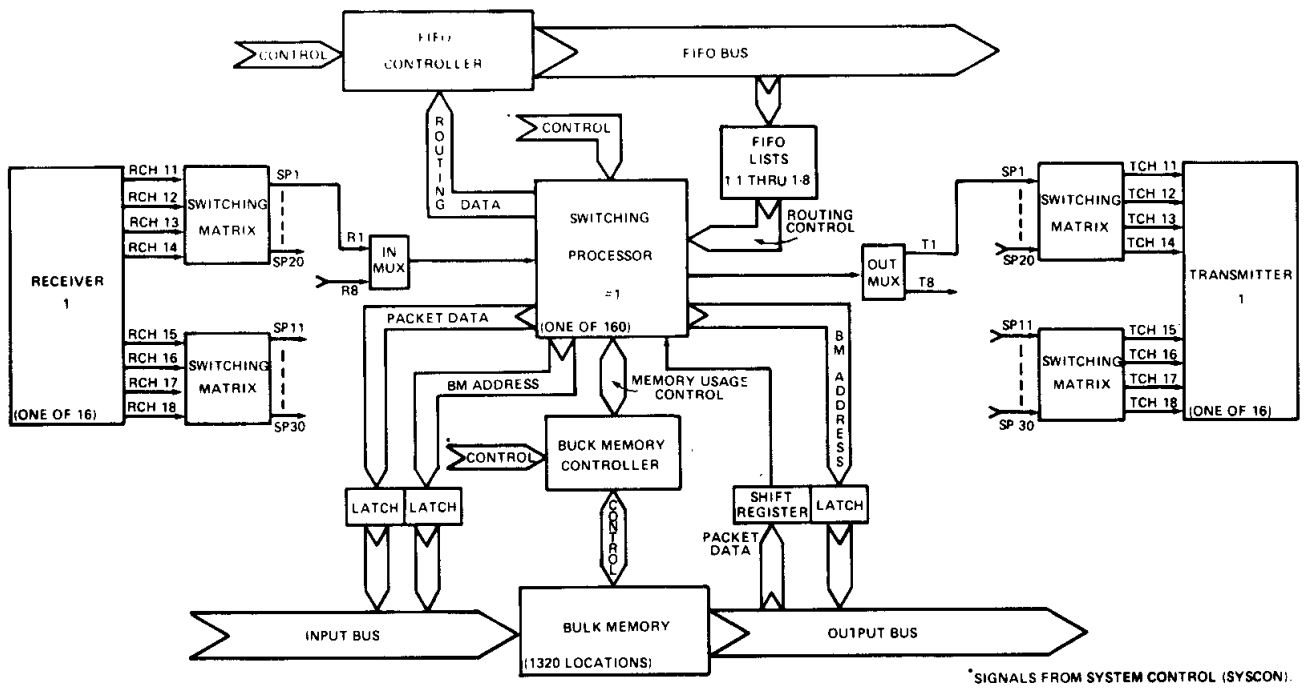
CONTROL

FIFO CONTROLLER

FIFO BUS

ROUTING DATA

CONTROL

FIFO LISTS 1 1 THRU 1-8

RCH 11
RCH 12
RCH 13
RCH 14

SWITCHING MATRIX

SP1
SP20

R1

IN MUX

R8

SWITCHING PROCESSOR

#1

(ONE OF 160)

ROUTING CONTROL

OUT MUX

T1
T8

SP1
SP20

SWITCHING MATRIX

TCH 11
TCH 12
TCH 13
TCH 14

RECEIVER 1

(ONE OF 16)

RCH 15
RCH 16
RCH 17
RCH 18

SWITCHING MATRIX

SP11
SP30

PACKET DATA

BM ADDRESS

MEMORY USAGE CONTROL

BM ADDRESS

TRANSMITTER 1

(ONE OF 16)

SP11
SP 30

SWITCHING MATRIX

TCH 15
TCH 16
TCH 17
TCH 18

*CONTROL

BUCK MEMORY CONTROLLER

LATCH
LATCH

CONTROL

SHIFT REGISTER
LATCH

PACKET DATA

INPUT BUS

BULK MEMORY

(1320 LOCATIONS)

OUTPUT BUS

*SIGNALS FROM SYSTEM CONTROL (SYSCON).